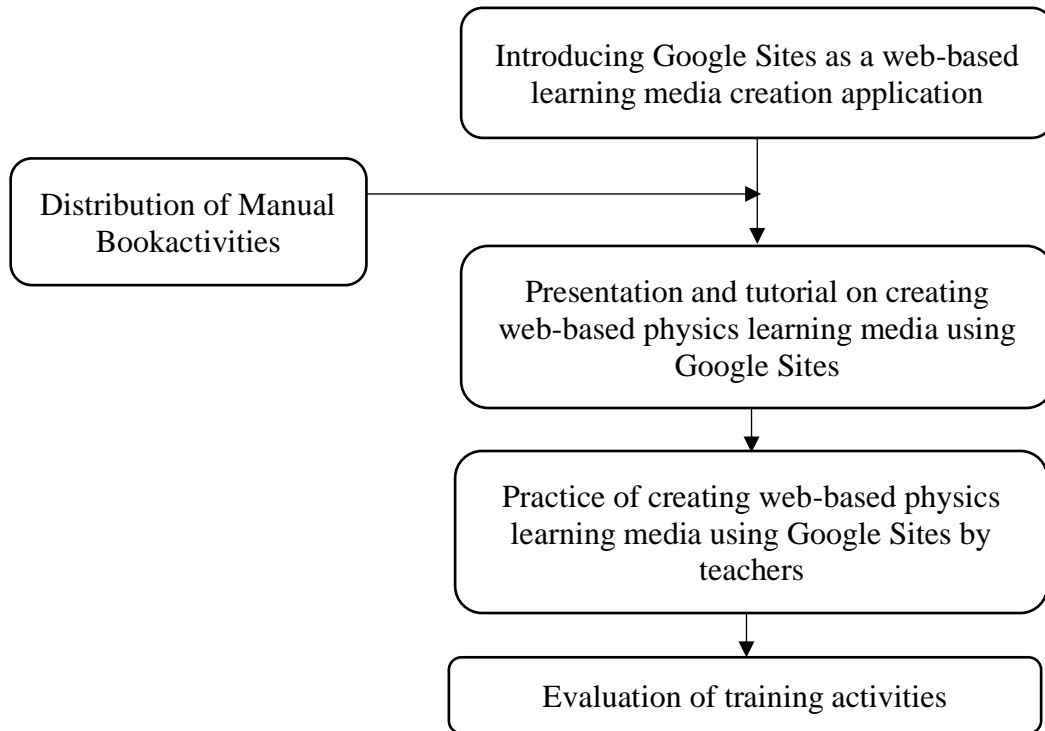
Introducing Google Sites as a web-based learning media creation application

Distribution of Manual Bookactivities

Presentation and tutorial on creating web-based physics learning media using Google Sites

Practice of creating web-based physics learning media using Google Sites by teachers

Evaluation of training activities